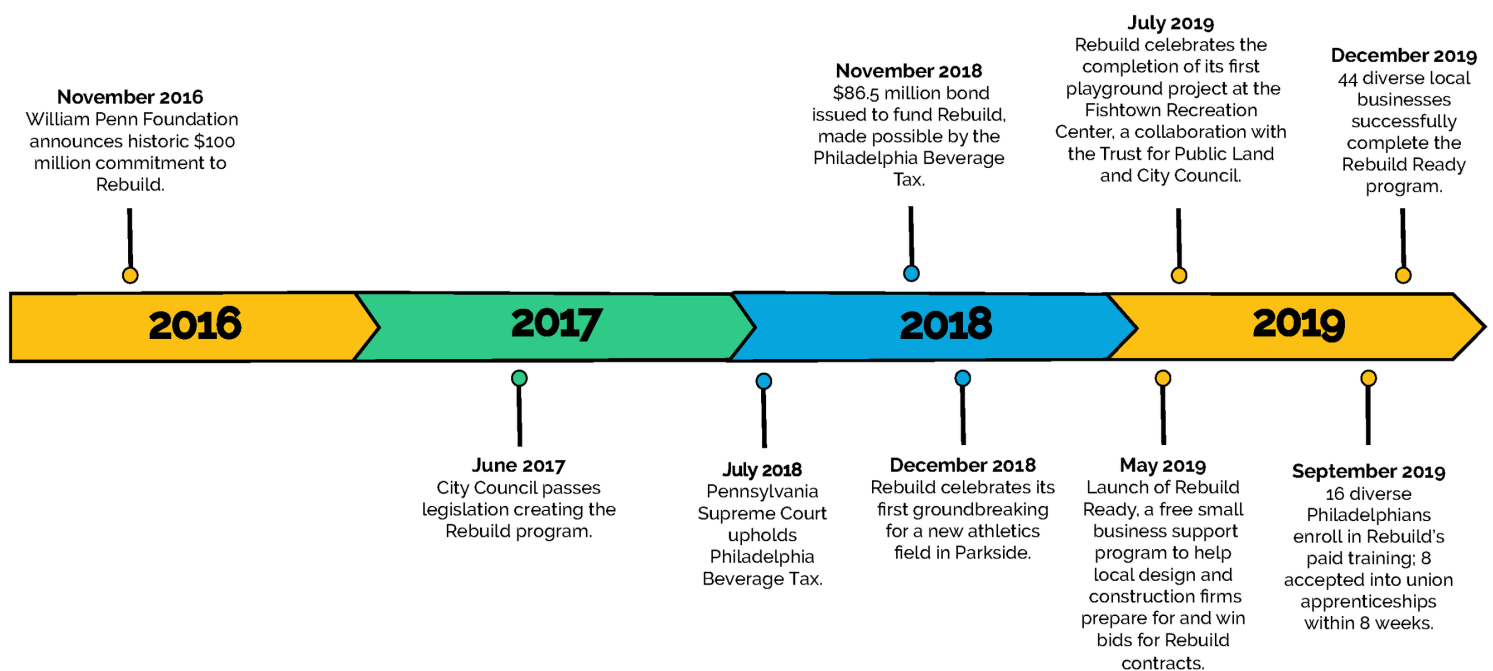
November 2016
William Penn Foundation announces historic $100 million commitment to Rebuild.

November 2018
$86.5 million bond issued to fund Rebuild, made possible by the Philadelphia Beverage Tax.

July 2019
Rebuild celebrates the completion of its first playground project at the Fishtown Recreation Center, a collaboration with the Trust for Public Land and City Council.

December 2019
44 diverse local businesses successfully complete the Rebuild Ready program.

2016

2017

2018

2019

June 2017
City Council passes legislation creating the Rebuild program.

July 2018
Pennsylvania Supreme Court upholds Philadelphia Beverage Tax.

December 2018
Rebuild celebrates its first groundbreaking for a new athletics field in Parkside.

May 2019
Launch of Rebuild Ready, a free small business support program to help local design and construction firms prepare for and win bids for Rebuild contracts.

September 2019
16 diverse Philadelphians enroll in Rebuild's paid training; 8 accepted into union apprenticeships within 8 weeks.